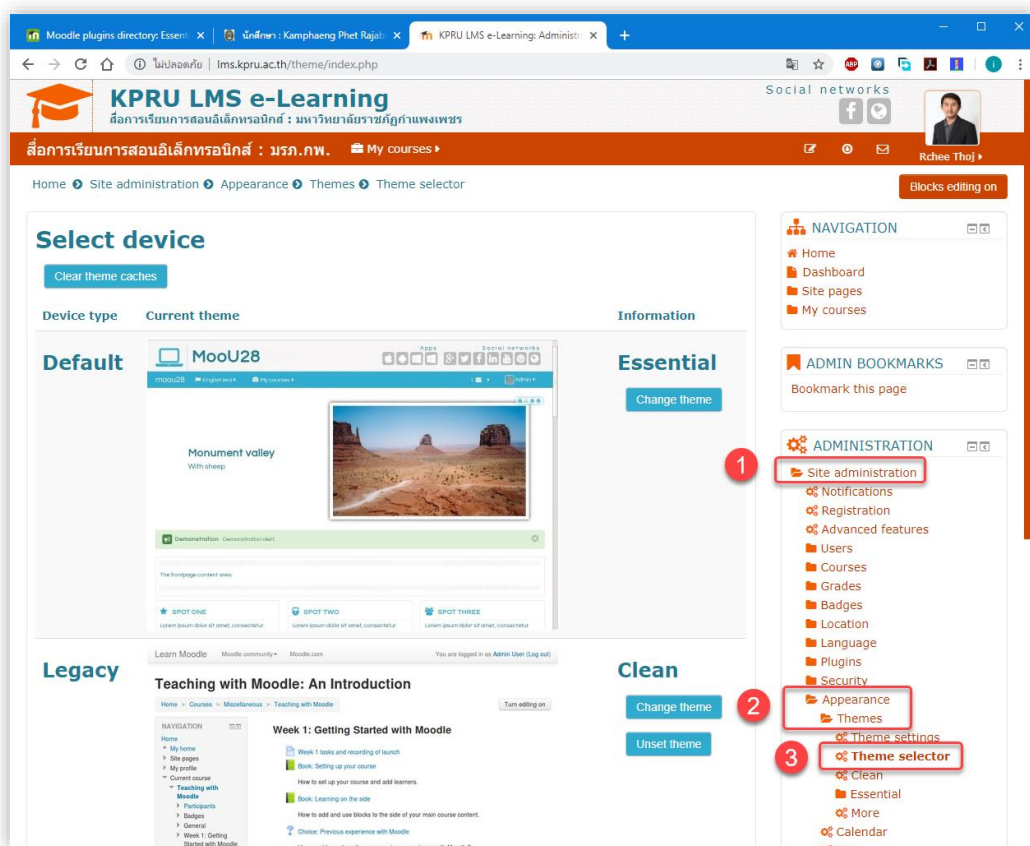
Moodle plugins directory: Essent ×
นักศึกษา : Kamphaeng Phet Rajab ×
KPRU LMS e-Learning: Administ ×
+

ไม่ปลอดภัย | lms.kpru.ac.th/theme/index.php

KPRU LMS e-Learning
สื่อการเรียนการสอนอิเล็กทรอนิกส์ : มหาวิทยาลัยราชภัฏกำแพงเพชร

Social networks

สื่อการเรียนการสอนอิเล็กทรอนิกส์ : มรภ.กพ.
My courses
Rchee Thoj

Home Site administration Appearance Themes Theme selector

Blocks editing on

Select device

Clear theme caches

| Device type | Current theme | Information |
|---|---|---|
| Default | | Essential |
| Legacy | | Clean |

MooU28
Apps
Social networks
mou28 English (en) My courses Admin
Monument valley
With sheep
Demonstration Demonstration alert
The frontpage content area
SPOT ONE
SPOT TWO
SPOT THREE
Lorem ipsum dolor sit amet, consectetur

Change theme

Learn Moodle Moodle community Moodle.com You are logged in as Admin User (Log out)
Teaching with Moodle: An Introduction
Home Courses Miscellaneous Teaching with Moodle
Turn editing on
NAVIGATION
Home
My home
Site pages
My profile
Current course
Teaching with Moodle
Participants
Badges
General
Week 1: Getting Started with Moodle
Week 1: Getting Started with Moodle
Week 1 tasks and recording of launch
Book: Setting up your course
How to set up your course and add learners.
Book: Learning on the side
How to add and use blocks to the side of your main course content.
Choice: Previous experience with Moodle

Change theme
Unset theme

NAVIGATION
Home
Dashboard
Site pages
My courses

ADMIN BOOKMARKS
Bookmark this page

ADMINISTRATION
1
Site administration
Notifications
Registration
Advanced features
Users
Courses
Grades
Badges
Location
Language
Plugins
Security
2
Appearance
Themes
Theme settings
3
Theme selector
Clean
Essential
More
Calendar